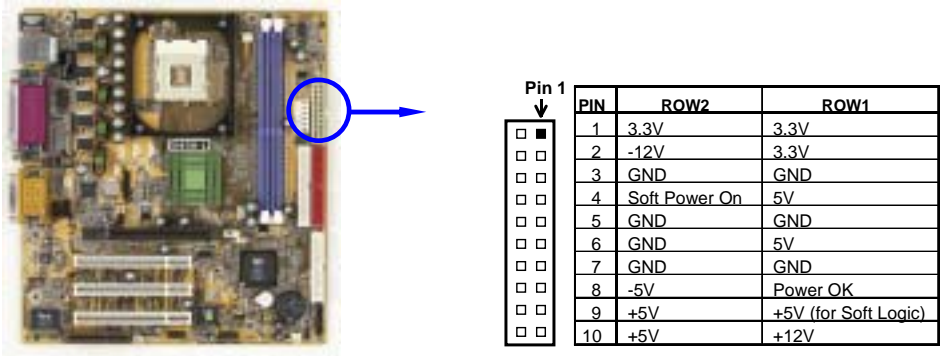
Pin 1

| PIN | ROW2 | ROW1 |
|---|---|---|
| 1 | 3.3V | 3.3V |
| 2 | -12V | 3.3V |
| 3 | GND | GND |
| 4 | Soft Power On | 5V |
| 5 | GND | GND |
| 6 | GND | 5V |
| 7 | GND | GND |
| 8 | -5V | Power OK |
| 9 | +5V | +5V (for Soft Logic) |
| 10 | +5V | +12V |